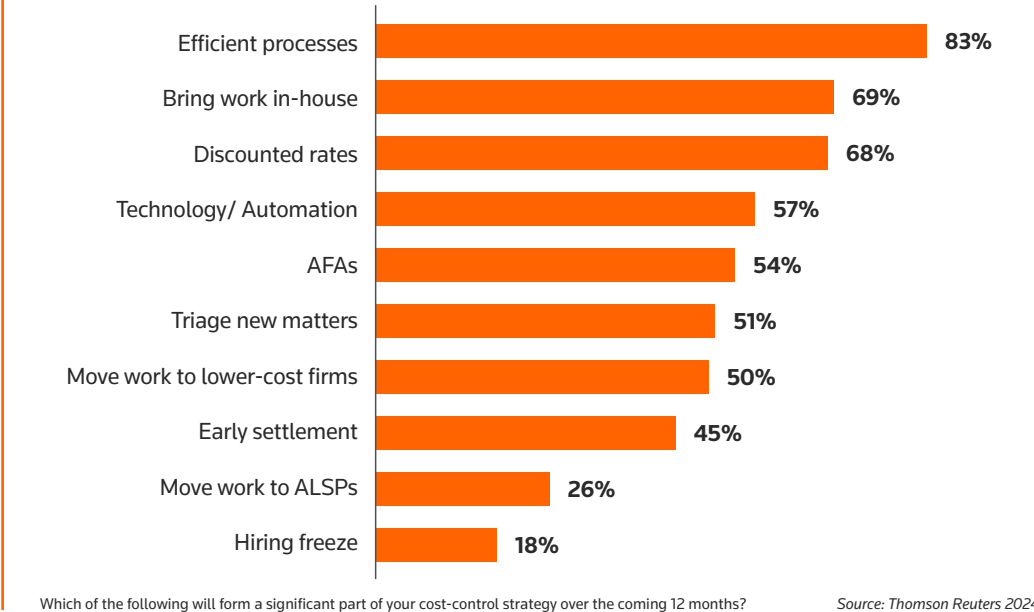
Efficient processes 83%

Bring work in-house 69%

Discounted rates 68%

Technology/ Automation 57%

AFAs 54%

Triage new matters 51%

Move work to lower-cost firms 50%

Early settlement 45%

Move work to ALSPs 26%

Hiring freeze 18%

Which of the following will form a significant part of your cost-control strategy over the coming 12 months?

Source: Thomson Reuters 202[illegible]